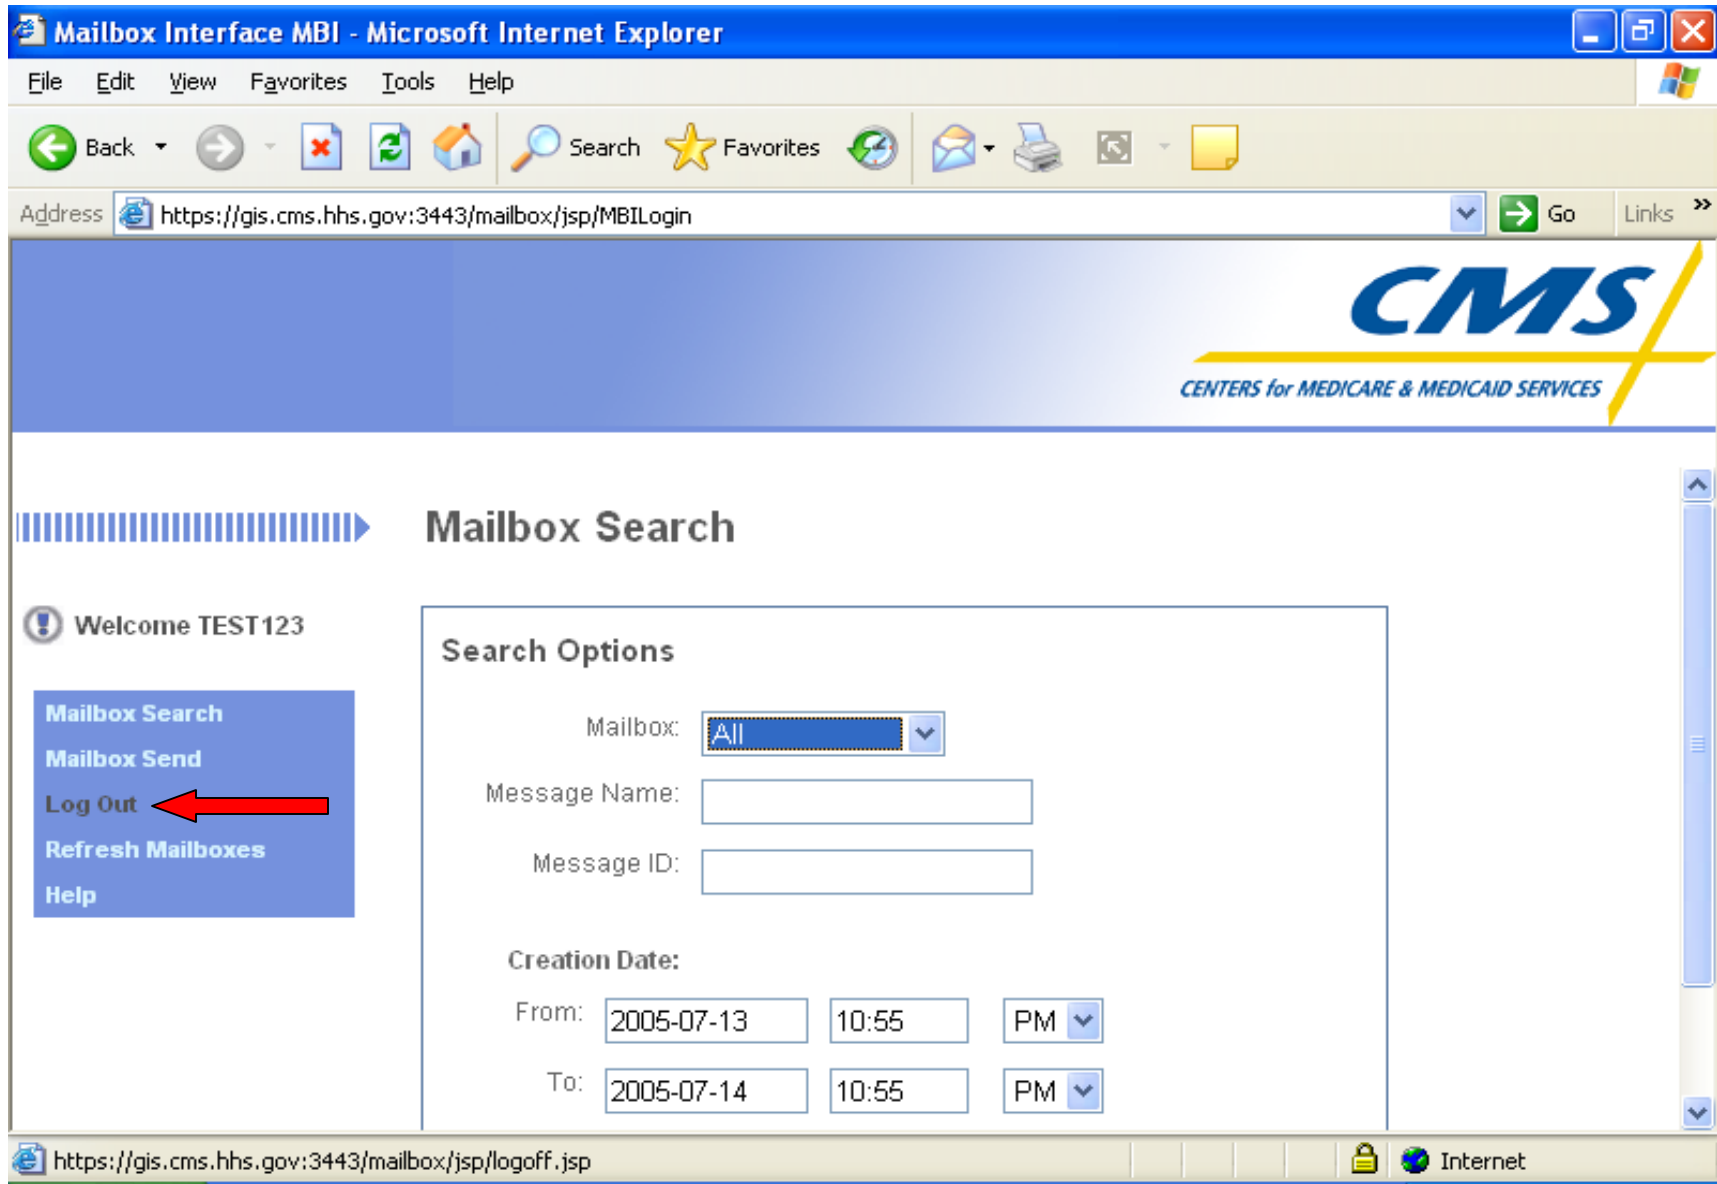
Mailbox Interface MBI - Microsoft Internet Explorer

File Edit View Favorites Tools Help

Back Search Favorites

Address https://gis.cms.hhs.gov:3443/mailbox/jsp/MBILogin Go Links

CMS
CENTERS for MEDICARE & MEDICAID SERVICES

Mailbox Search

Welcome TEST123

Mailbox Search
Mailbox Send
Log Out
Refresh Mailboxes
Help

Search Options

Mailbox: All

Message Name:

Message ID:

Creation Date:

From: 2005-07-13 10:55 PM

To: 2005-07-14 10:55 PM

https://gis.cms.hhs.gov:3443/mailbox/jsp/logoff.jsp Internet